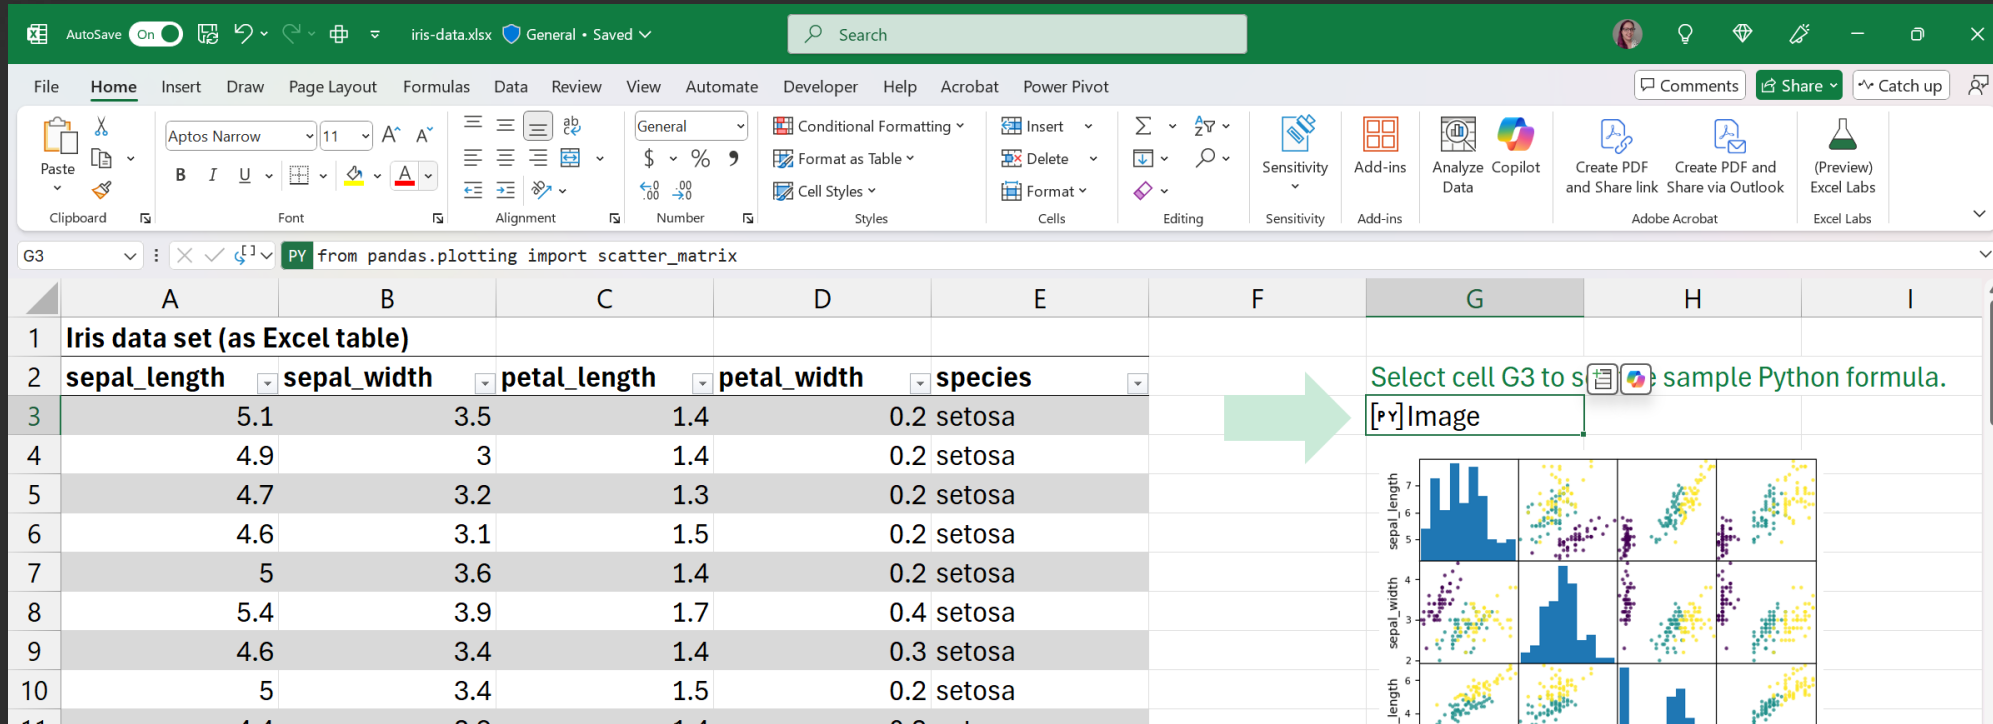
AutoSave On iris-data.xlsx General • Saved Search

File Home Insert Draw Page Layout Formulas Data Review View Automate Developer Help Acrobat Power Pivot Comments Share Catch up

Paste Clipboard Aptos Narrow 11 B I U Font Alignment General $ % 9 Number Conditional Formatting Format as Table Cell Styles Styles Insert Delete Format Cells Editing Sensitivity Sensitivity Add-ins Add-ins Analyze Data Copilot Create PDF and Share link Create PDF and Share via Outlook Adobe Acrobat (Preview) Excel Labs Excel Labs

G3 PY from pandas.plotting import scatter_matrix

| | A | B | C | D | E | F | G | H | I |
|---|---|---|---|---|---|---|---|---|---|
| 1 | Iris data set (as Excel table) | | | | | | | | |
| 2 | sepal_length | sepal_width | petal_length | petal_width | species | | Select cell G3 to s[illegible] sample Python formula. | | |
| 3 | 5.1 | 3.5 | 1.4 | 0.2 | setosa | | [PY] Image | | |
| 4 | 4.9 | 3 | 1.4 | 0.2 | setosa | | | | |
| 5 | 4.7 | 3.2 | 1.3 | 0.2 | setosa | | | | |
| 6 | 4.6 | 3.1 | 1.5 | 0.2 | setosa | | | | |
| 7 | 5 | 3.6 | 1.4 | 0.2 | setosa | | | | |
| 8 | 5.4 | 3.9 | 1.7 | 0.4 | setosa | | | | |
| 9 | 4.6 | 3.4 | 1.4 | 0.3 | setosa | | | | |
| 10 | 5 | 3.4 | 1.5 | 0.2 | setosa | | | | |

sepal_length 7 6 5
sepal_width 4 3 2
_length 6 4